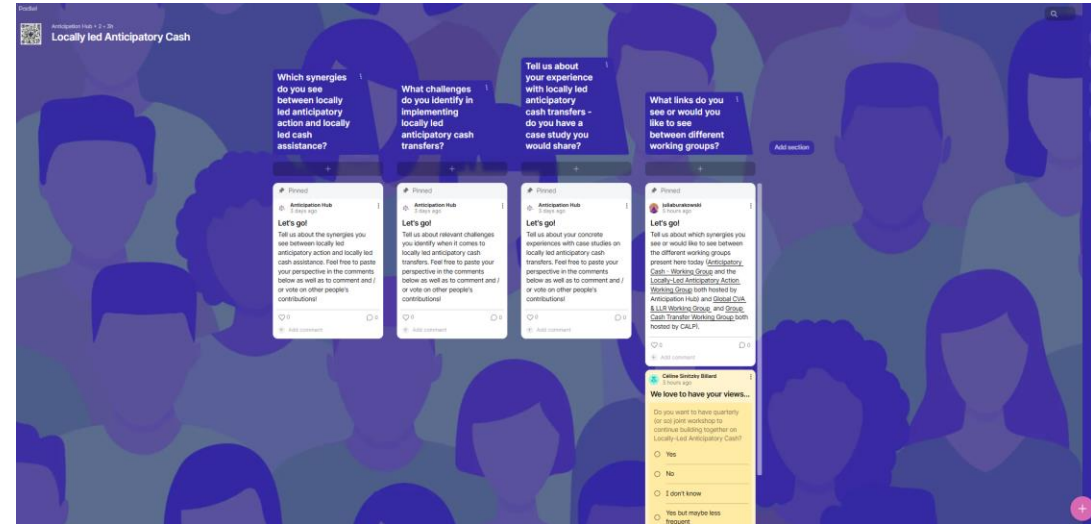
Padlet

Anticipation Hub • 2 • 3h
Locally led Anticipatory Cash

Which synergies do you see between locally led anticipatory action and locally led cash assistance?

+

Pinned

Anticipation Hub
3 days ago

Let's go!

Tell us about the synergies you see between locally led anticipatory action and locally led cash assistance. Feel free to paste your perspective in the comments below as well as to comment and / or vote on other people's contributions!

♡0 ○0

Add comment

What challenges do you identify in implementing locally led anticipatory cash transfers?

+

Pinned

Anticipation Hub
3 days ago

Let's go!

Tell us about relevant challenges you identify when it comes to locally led anticipatory cash transfers. Feel free to paste your perspective in the comments below as well as to comment and / or vote on other people's contributions!

♡0 ○0

Add comment

Tell us about your experience with locally led anticipatory cash transfers - do you have a case study you would share?

+

Pinned

Anticipation Hub
3 days ago

Let's go!

Tell us about your concrete experiences with case studies on locally led anticipatory cash transfers. Feel free to paste your perspective in the comments below as well as to comment and / or vote on other people's contributions!

♡0 ○0

Add comment

What links do you see or would you like to see between different working groups?

+

Pinned

juliaburakowski
5 hours ago

Let's go!

Tell us about which synergies you see or would like to see between the different working groups present here today (Anticipatory Cash - Working Group and the Locally-Led Anticipatory Action Working Group both hosted by Anticipation Hub) and Global CVA & LLR Working Group and Group Cash Transfer Working Group both hosted by CALP).

♡0 ○0

Add comment

Céline Sinitzky Billard
3 hours ago

We love to have your views...

Do you want to have quarterly (or so) joint workshop to continue building together on Locally-Led Anticipatory Cash?

Yes

No

I don't know

Yes but maybe less frequent

Add section